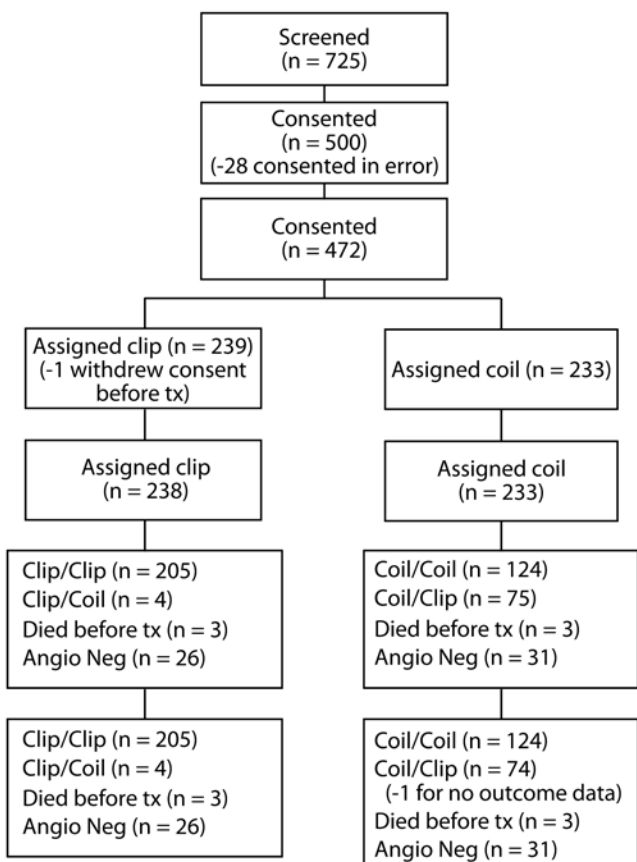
Screened
(n = 725)

Consented
(n = 500)
(-28 consented in error)

Consented
(n = 472)

Assigned clip (n = 239)
(-1 withdrew consent before tx)

Assigned clip
(n = 238)

Clip/Clip (n = 205)
Clip/Coil (n = 4)
Died before tx (n = 3)
Angio Neg (n = 26)

Clip/Clip (n = 205)
Clip/Coil (n = 4)
Died before tx (n = 3)
Angio Neg (n = 26)

Assigned coil (n = 233)

Assigned coil
(n = 233)

Coil/Coil (n = 124)
Coil/Clip (n = 75)
Died before tx (n = 3)
Angio Neg (n = 31)

Coil/Coil (n = 124)
Coil/Clip (n = 74)
(-1 for no outcome data)
Died before tx (n = 3)
Angio Neg (n = 31)